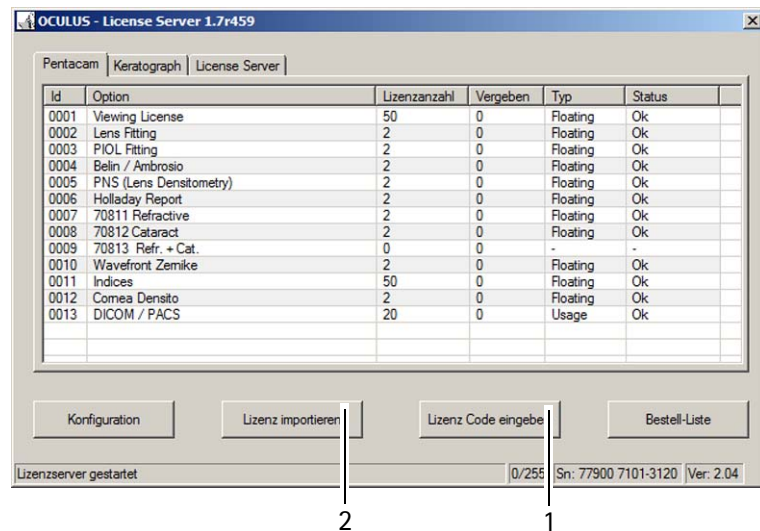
OCULUS - License Server 1.7r459

Pentacam | Keratograph | License Server

| Id | Option | Lizenzanzahl | Vergeben | Typ | Status |
|---|---|---|---|---|---|
| 0001 | Viewing License | 50 | 0 | Floating | Ok |
| 0002 | Lens Fitting | 2 | 0 | Floating | Ok |
| 0003 | PIOL Fitting | 2 | 0 | Floating | Ok |
| 0004 | Belin / Ambrosio | 2 | 0 | Floating | Ok |
| 0005 | PNS (Lens Densitometry) | 2 | 0 | Floating | Ok |
| 0006 | Holladay Report | 2 | 0 | Floating | Ok |
| 0007 | 70811 Refractive | 2 | 0 | Floating | Ok |
| 0008 | 70812 Cataract | 2 | 0 | Floating | Ok |
| 0009 | 70813 Refr. + Cat. | 0 | 0 | - | - |
| 0010 | Wavefront Zernike | 2 | 0 | Floating | Ok |
| 0011 | Indices | 50 | 0 | Floating | Ok |
| 0012 | Cornea Densito | 2 | 0 | Floating | Ok |
| 0013 | DICOM / PACS | 20 | 0 | Usage | Ok |

Konfiguration | Lizenz importieren | Lizenz Code eingeben | Bestell-Liste

Lizenzserver gestartet | 0/255 | Sn: 77900 7101-3120 | Ver: 2.04

2 1